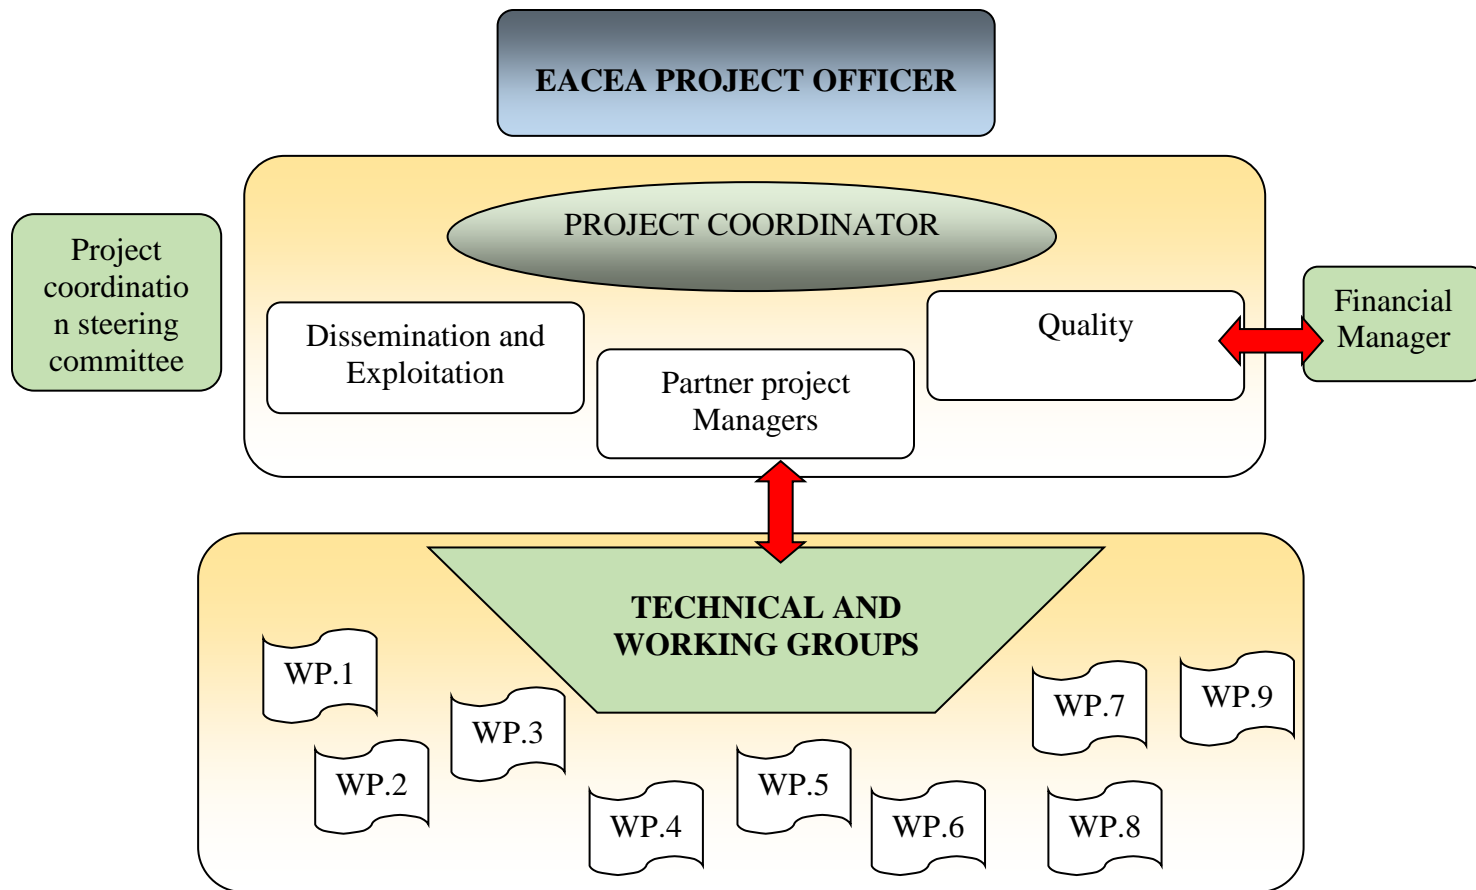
EACEA PROJECT OFFICER

Project coordinatio n steering committee

PROJECT COORDINATOR

Dissemination and Exploitation

Partner project Managers

Quality

Financial Manager

TECHNICAL AND WORKING GROUPS

WP.1

WP.2

WP.3

WP.4

WP.5

WP.6

WP.7

WP.8

WP.9